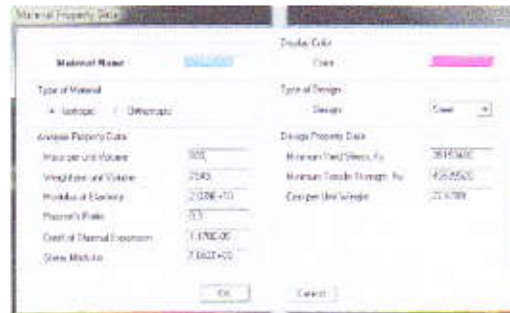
Material Property Data

Material Name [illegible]

Display Color
Color

Type of Material
Isotropic Orthotropic

Type of Design
Design Steel

Analysis Property Data
Mass per unit Volume 800
Weight per unit Volume 7845
Modulus of Elasticity 2.039E+10
Poisson's Ratio 0.3
Coeff of Thermal Expansion 1.170E-05
Shear Modulus 7.842E+09

Design Property Data
Minimum Yield Stress, Fy 35153481
Minimum Tensile Strength, Fu 45699526
Cost per Unit Weight 27.6799

OK Cancel